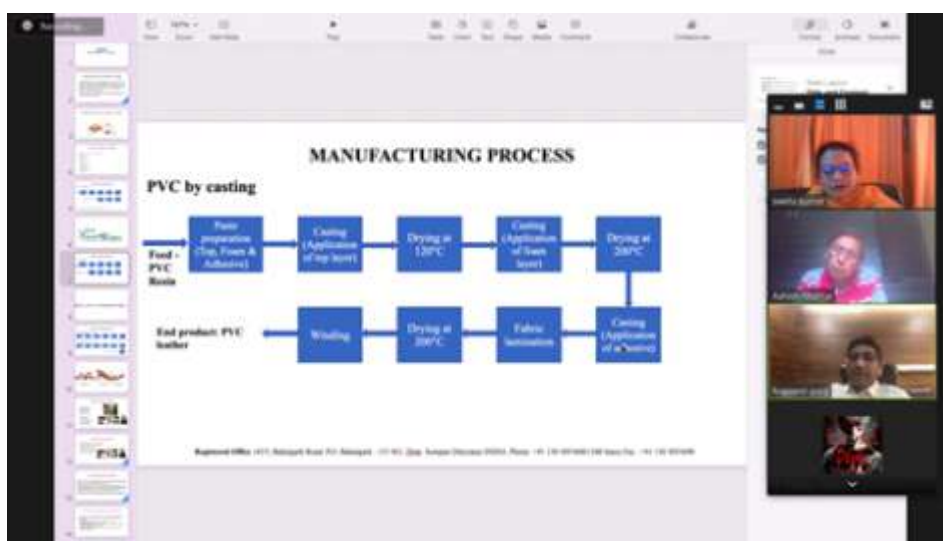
MANUFACTURING PROCESS

PVC by casting

Feed - PVC Resin

Paste preparation (Top, Foam & Adhesive)

Casting (Application of top layer)

Drying at 120°C

Casting (Application of foam layer)

Drying at 200°C

Casting (Application of adhesive)

Fabric lamination

Drying at 200°C

Winding

End product: PVC leather

Registered Office: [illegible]